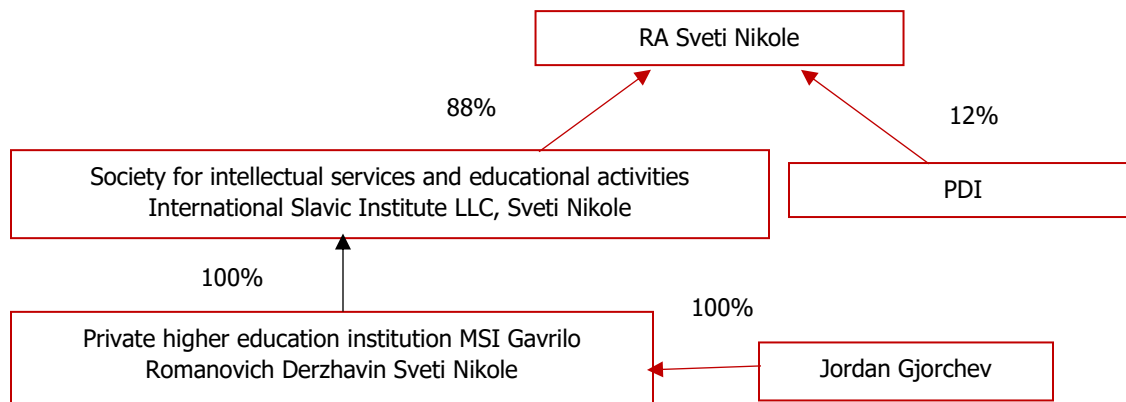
RA Sveti Nikole

88%

12%

Society for intellectual services and educational activities International Slavic Institute LLC, Sveti Nikole

PDI

100%

100%

Private higher education institution MSI Gavrilo Romanovich Derzhavin Sveti Nikole

Jordan Gjorchev